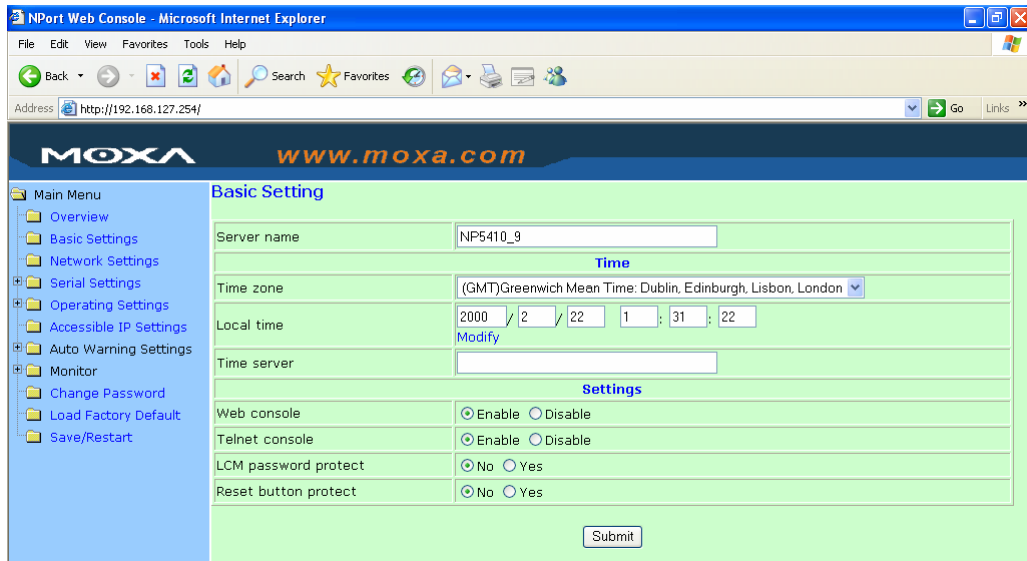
NPort Web Console - Microsoft Internet Explorer

File Edit View Favorites Tools Help

Back Search Favorites

Address http://192.168.127.254/ Go Links

MOXA www.moxa.com

Main Menu
Overview
Basic Settings
Network Settings
Serial Settings
Operating Settings
Accessible IP Settings
Auto Warning Settings
Monitor
Change Password
Load Factory Default
Save/Restart

Basic Setting

| | |
|---|---|
| Server name | NP5410_9 |
| Time | |
| Time zone | (GMT)Greenwich Mean Time: Dublin, Edinburgh, Lisbon, London |
| Local time | 2000 / 2 / 22 1 : 31 : 22 Modify |
| Time server | |
| Settings | |
| Web console | Enable Disable |
| Telnet console | Enable Disable |
| LCM password protect | No Yes |
| Reset button protect | No Yes |

Submit